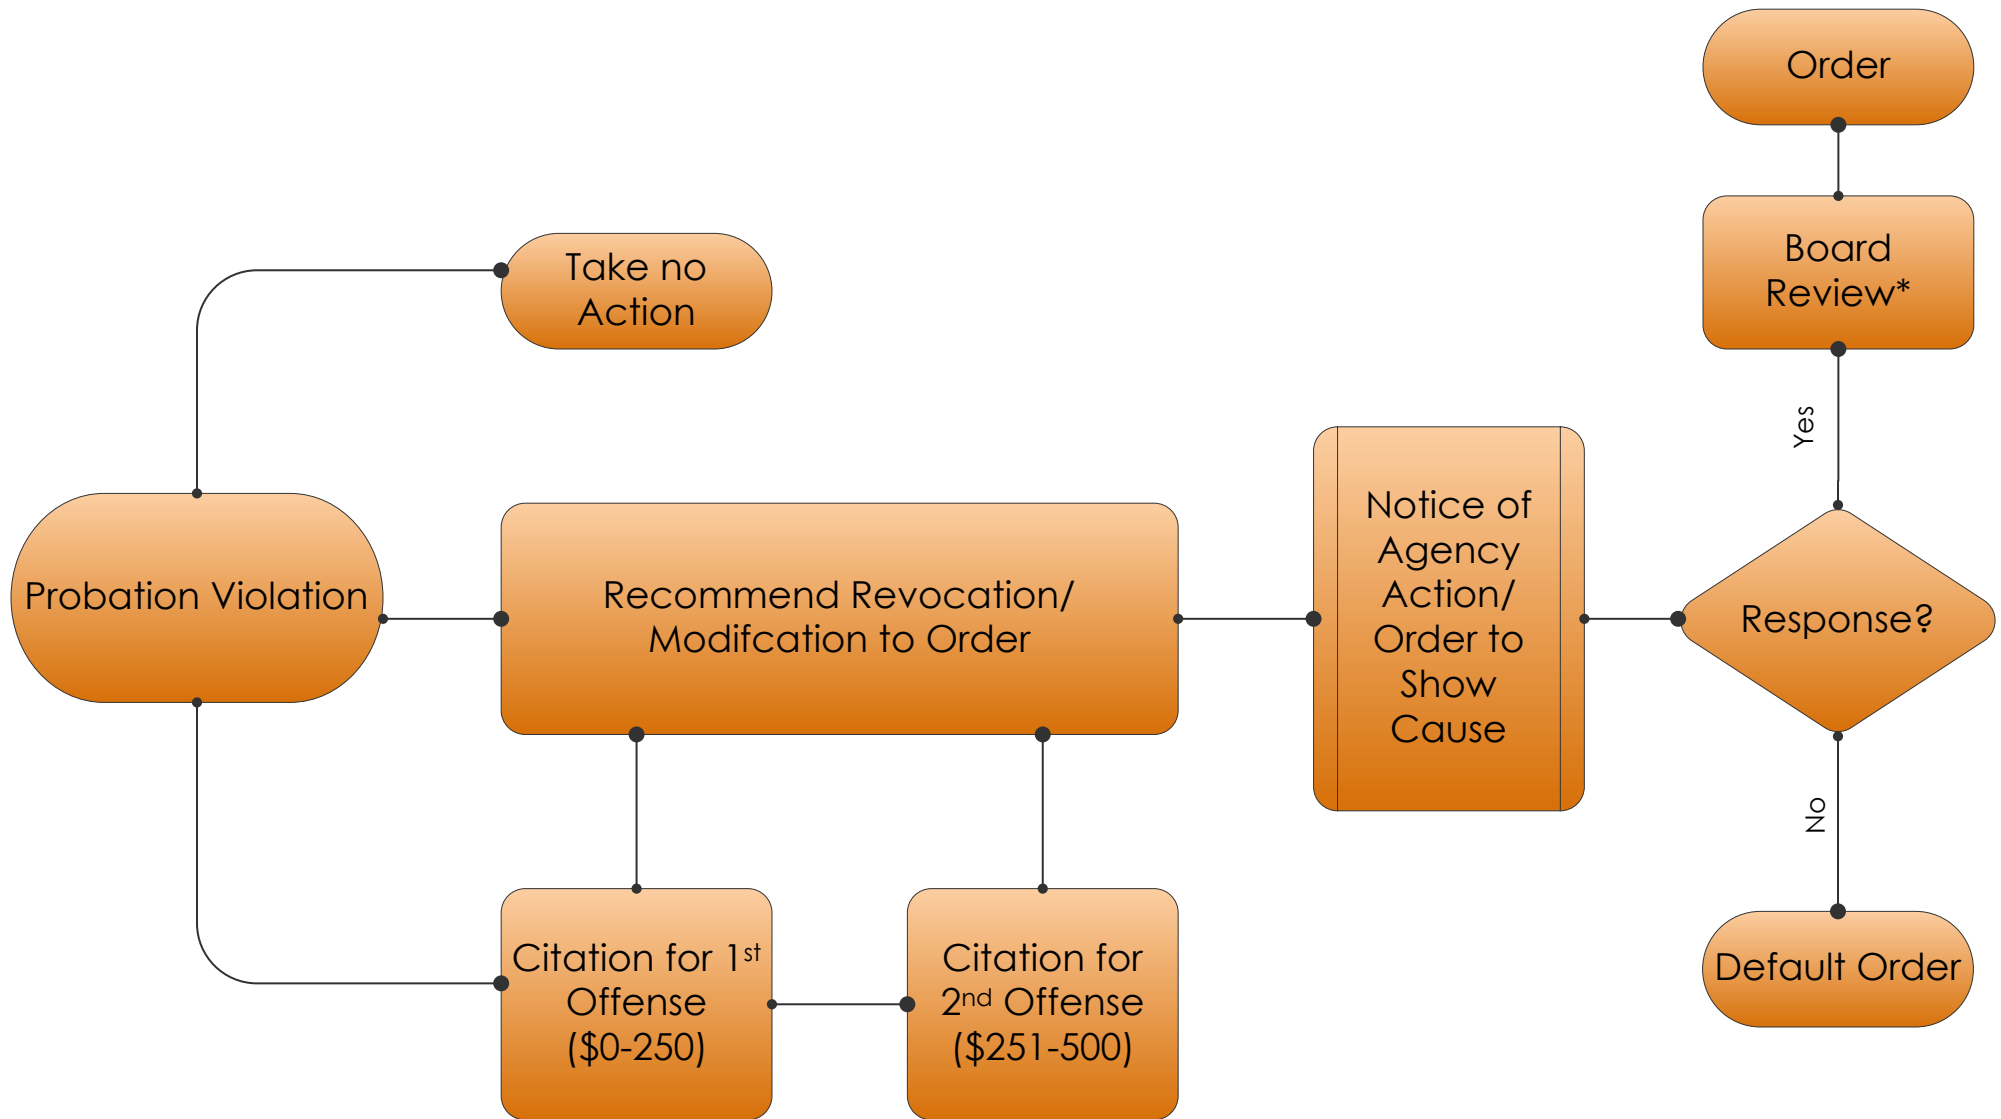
Order

Board Review*

Take no Action

Yes

Probation Violation

Recommend Revocation/ Modifcation to Order

Notice of Agency Action/ Order to Show Cause

Response?

No

Citation for 1$^{st}$ Offense ($0-250)

Citation for 2$^{nd}$ Offense ($251-500)

Default Order